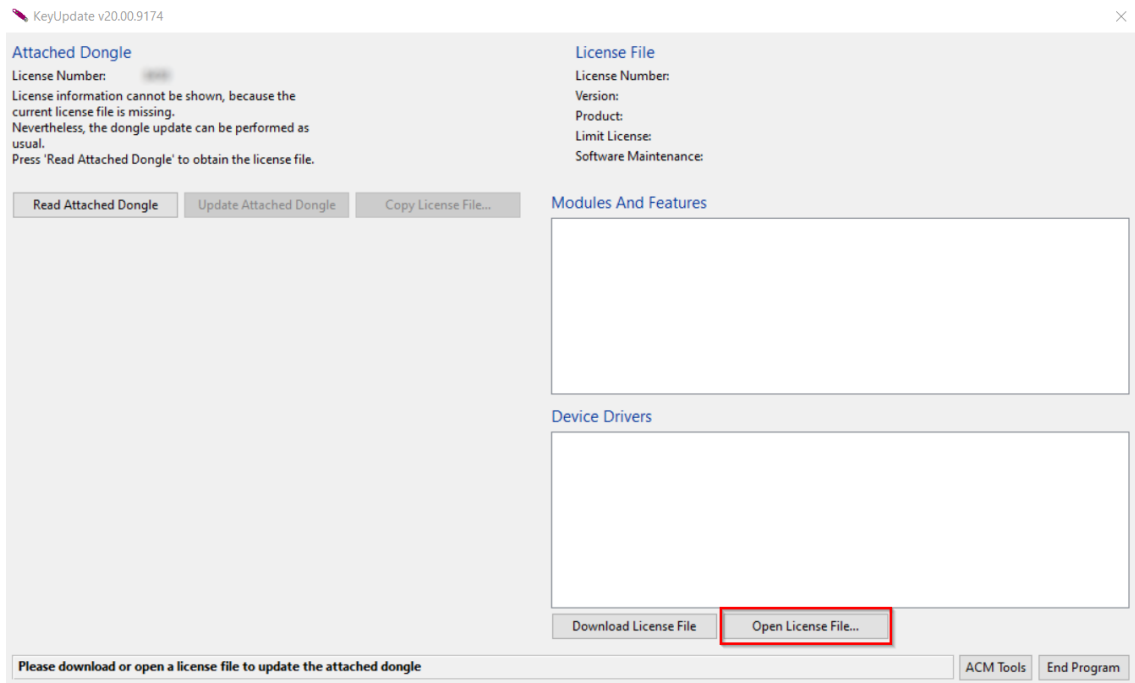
KeyUpdate v20.00.9174

Attached Dongle

License Number: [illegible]

License information cannot be shown, because the current license file is missing.
Nevertheless, the dongle update can be performed as usual.
Press 'Read Attached Dongle' to obtain the license file.

Read Attached Dongle

Update Attached Dongle

Copy License File...

License File

License Number:

Version:

Product:

Limit License:

Software Maintenance:

Modules And Features

Device Drivers

Download License File

Open License File...

Please download or open a license file to update the attached dongle

ACM Tools

End Program